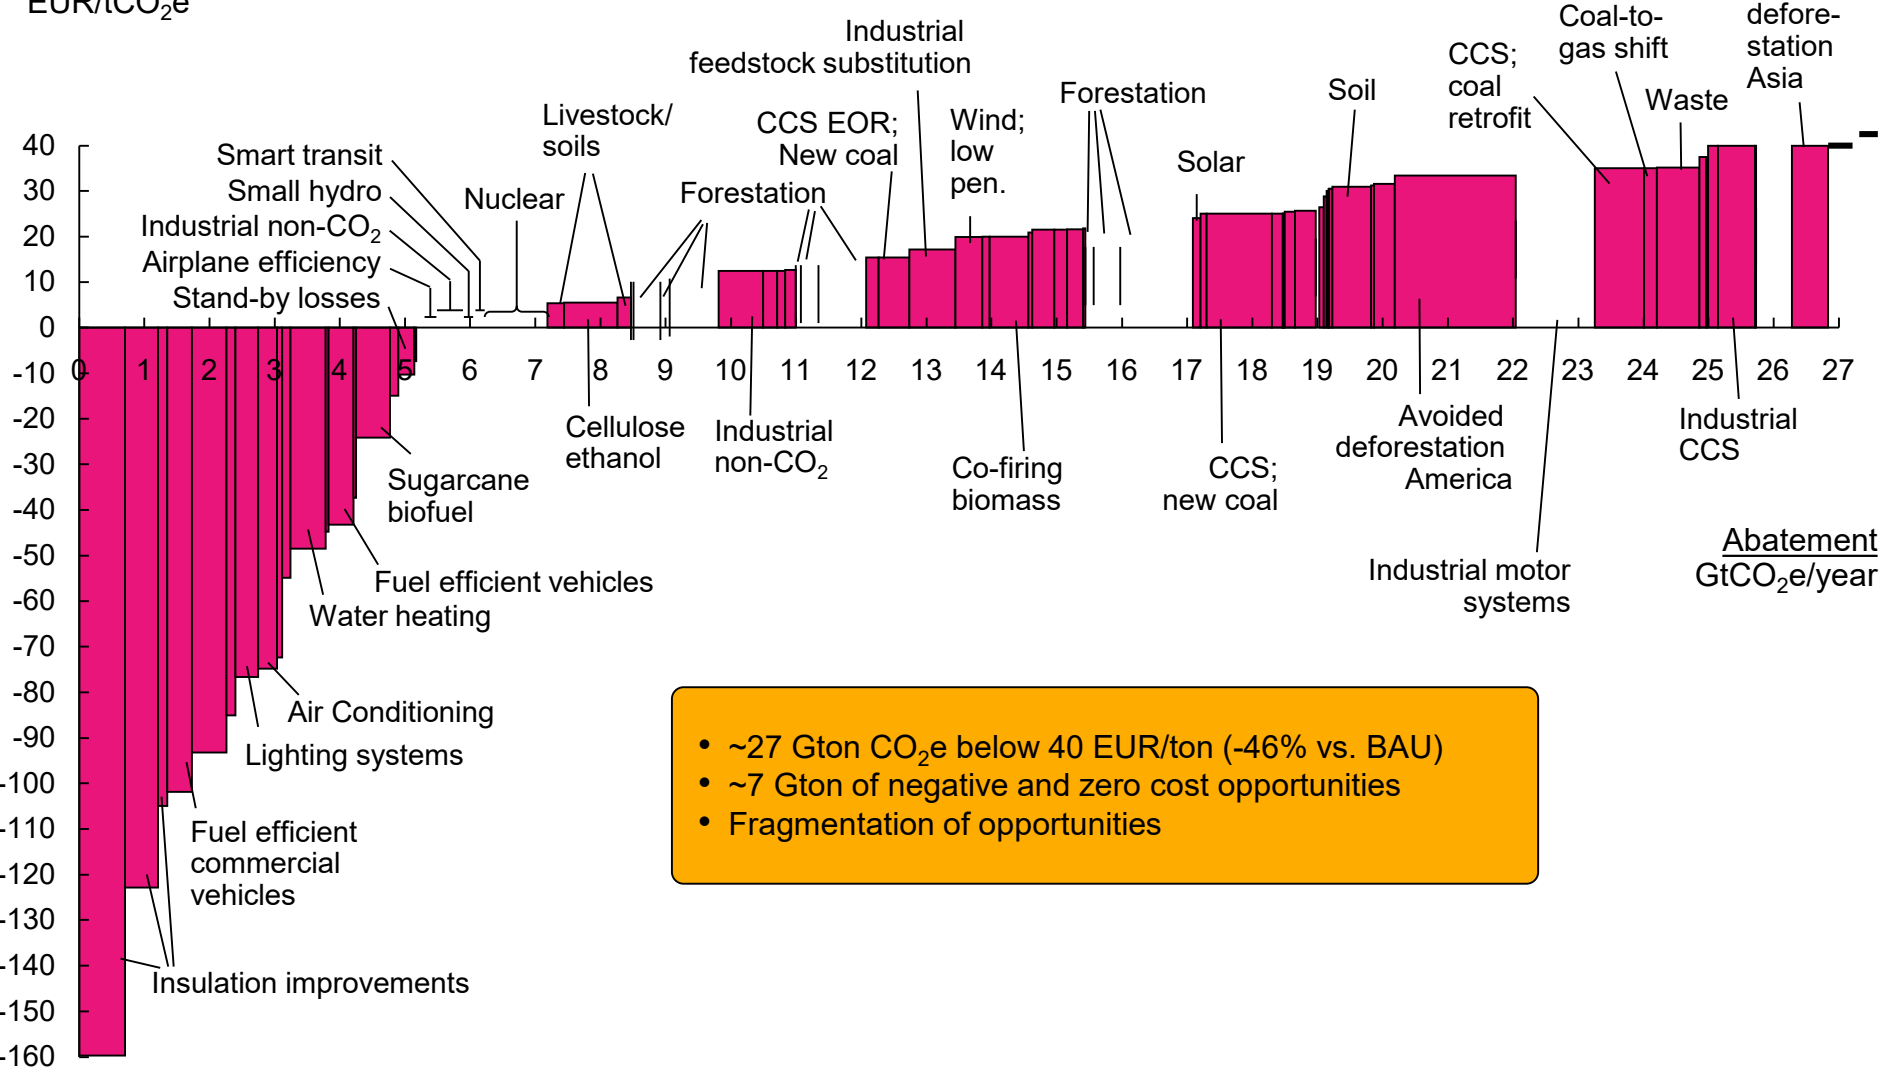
EUR/tCO$_2$e

Industrial feedstock substitution

Coal-to-gas shift

defore-station Asia

CCS; coal retrofit

Waste

Forestation

Soil

Livestock/ soils

CCS EOR; New coal

Wind; low pen.

Solar

Smart transit

Small hydro

Industrial non-CO$_2$

Airplane efficiency

Stand-by losses

Nuclear

Forestation

40
30
20
10
0
-10
-20
-30
-40
-50
-60
-70
-80
-90
-100
-110
-120
-130
-140
-150
-160

0 1 2 3 4 5 6 7 8 9 10 11 12 13 14 15 16 17 18 19 20 21 22 23 24 25 26 27

Cellulose ethanol

Industrial non-CO$_2$

Co-firing biomass

CCS; new coal

Avoided deforestation America

Industrial CCS

Sugarcane biofuel

Fuel efficient vehicles

Water heating

Industrial motor systems

Abatement GtCO$_2$e/year

Air Conditioning

Lighting systems

Fuel efficient commercial vehicles

Insulation improvements

• ~27 Gton CO$_2$e below 40 EUR/ton (-46% vs. BAU)
• ~7 Gton of negative and zero cost opportunities
• Fragmentation of opportunities